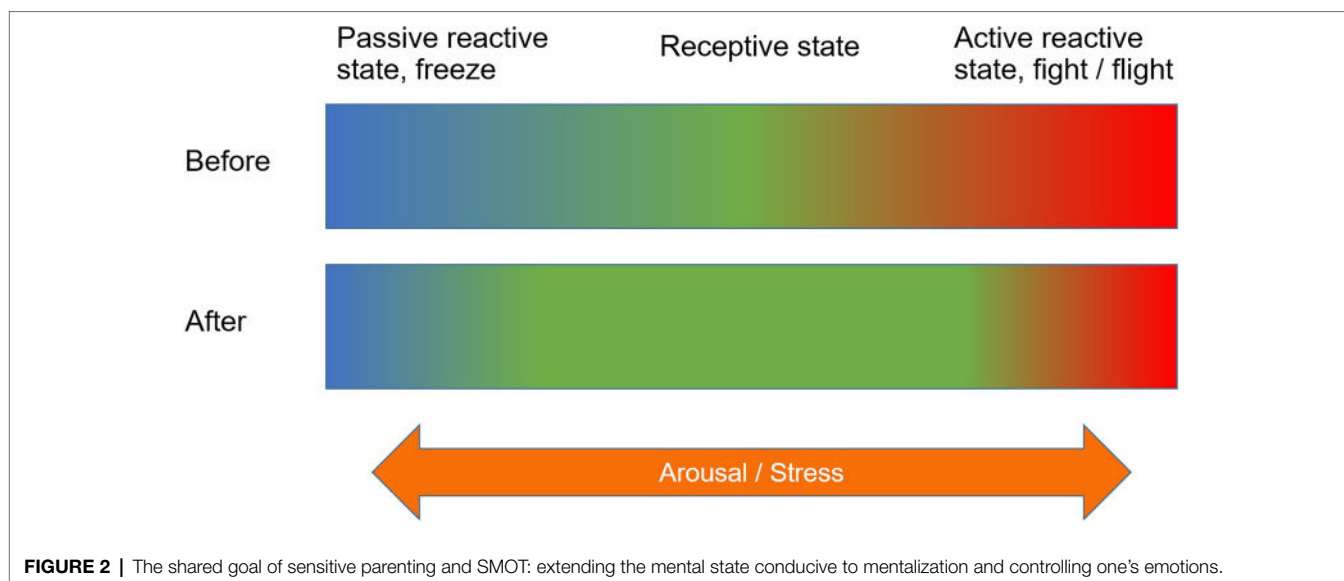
Passive reactive state, freeze

Receptive state

Active reactive state, fight / flight

Before

After

Arousal / Stress

**FIGURE 2 |** The shared goal of sensitive parenting and SMOT: extending the mental state conducive to mentalization and controlling one's emotions.